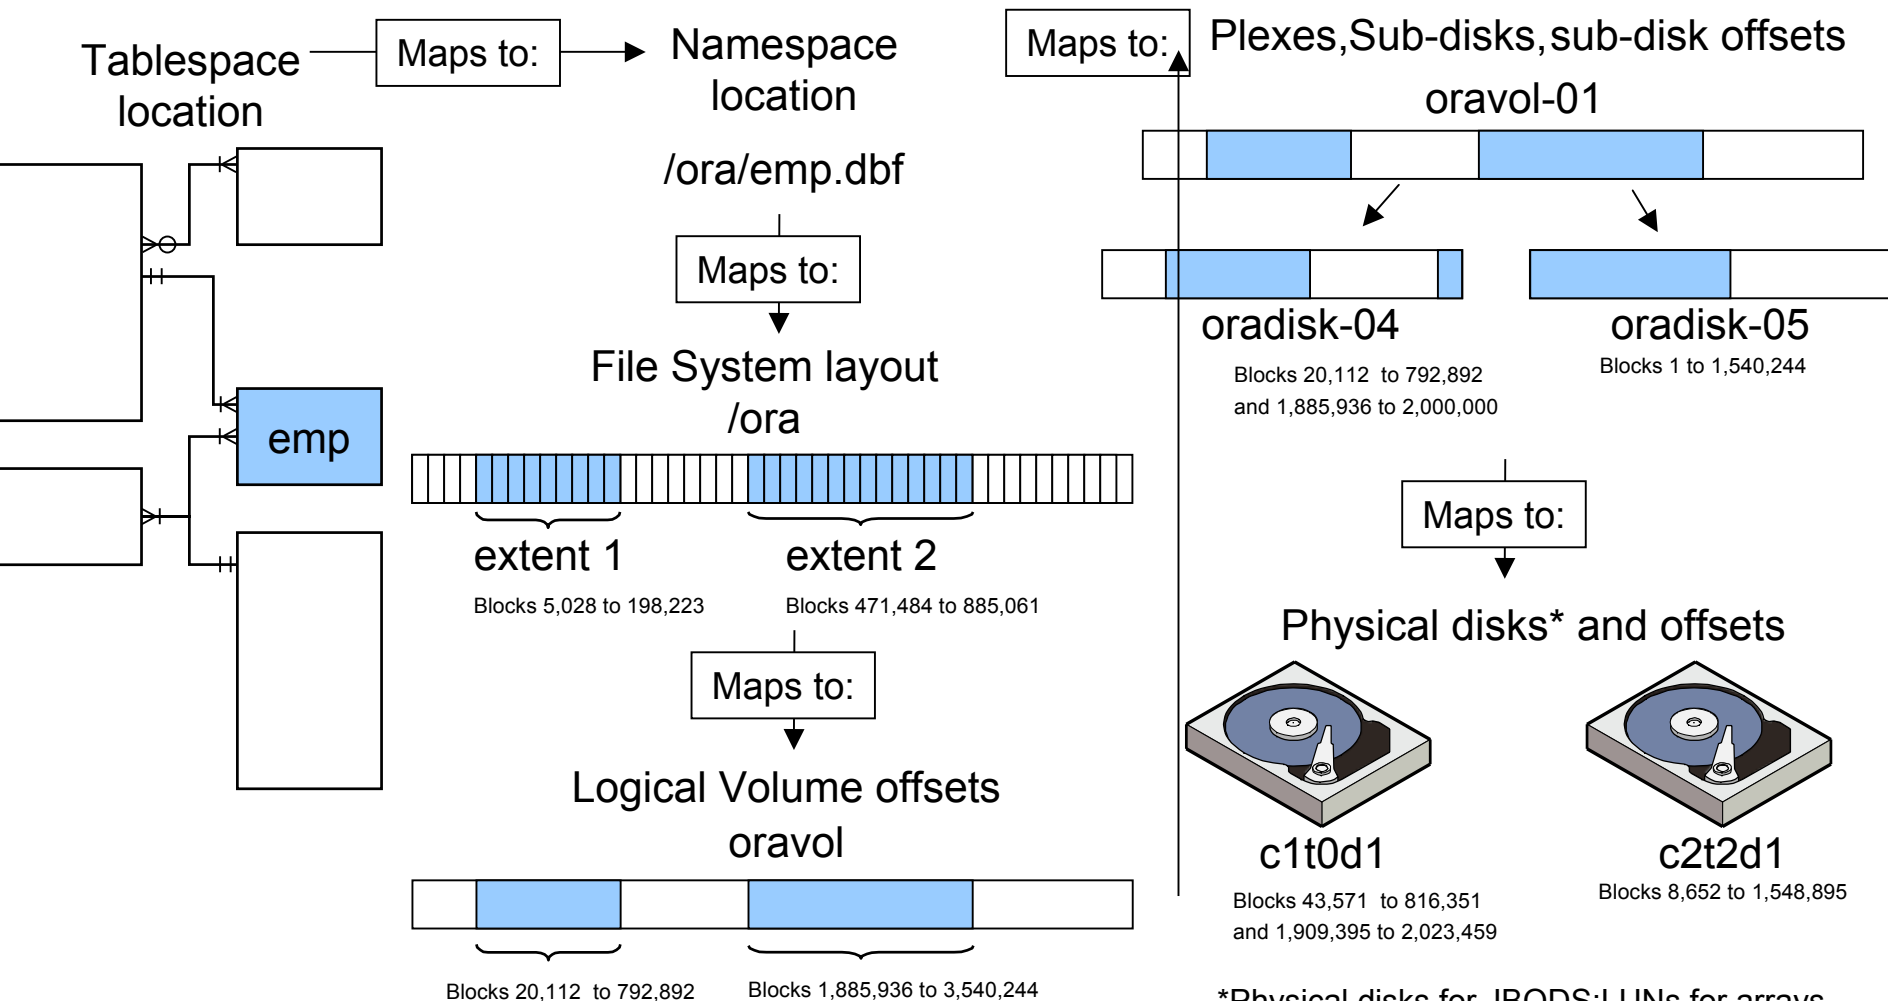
Tablespace location

Maps to:

Namespace location

/ora/emp.dbf

Maps to:

File System layout
/ora

extent 1

Blocks 5,028 to 198,223

extent 2

Blocks 471,484 to 885,061

Maps to:

Logical Volume offsets
oravol

Blocks 20,112 to 792,892

Blocks 1,885,936 to 3,540,244

emp

Maps to:

Plexes,Sub-disks,sub-disk offsets
oravol-01

oradisk-04

Blocks 20,112 to 792,892
and 1,885,936 to 2,000,000

oradisk-05

Blocks 1 to 1,540,244

Maps to:

Physical disks* and offsets

c1t0d1

Blocks 43,571 to 816,351
and 1,909,395 to 2,023,459

c2t2d1

Blocks 8,652 to 1,548,895

*Physical disks for JBODS;LUNs for arrays